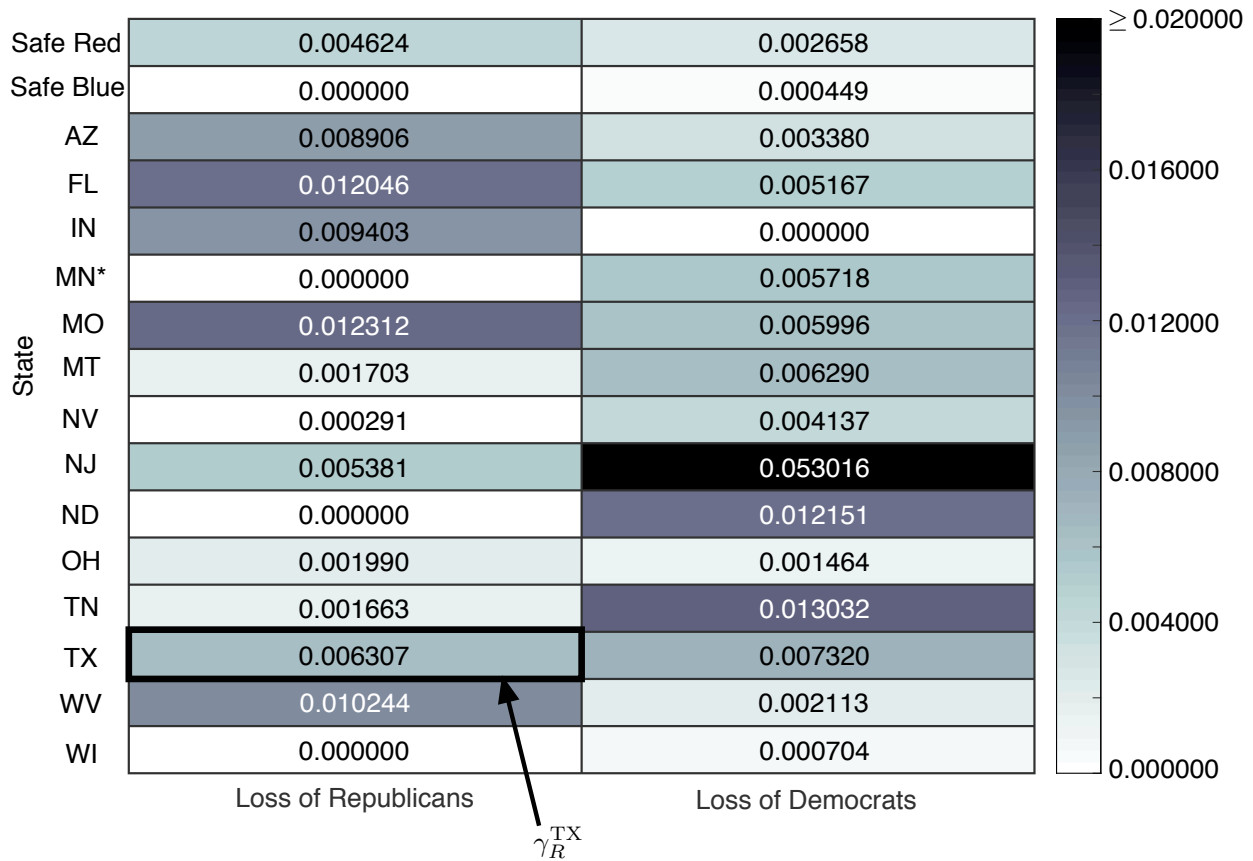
| State | Loss of Republicans | Loss of Democrats |
|---|---|---|
| Safe Red | 0.004624 | 0.002658 |
| Safe Blue | 0.000000 | 0.000449 |
| AZ | 0.008906 | 0.003380 |
| FL | 0.012046 | 0.005167 |
| IN | 0.009403 | 0.000000 |
| MN* | 0.000000 | 0.005718 |
| MO | 0.012312 | 0.005996 |
| MT | 0.001703 | 0.006290 |
| NV | 0.000291 | 0.004137 |
| NJ | 0.005381 | 0.053016 |
| ND | 0.000000 | 0.012151 |
| OH | 0.001990 | 0.001464 |
| TN | 0.001663 | 0.013032 |
| TX | 0.006307 | 0.007320 |
| WV | 0.010244 | 0.002113 |
| WI | 0.000000 | 0.000704 |

$\geq 0.020000$
0.016000
0.012000
0.008000
0.004000
0.000000

$\gamma_R^{\mathrm{TX}}$